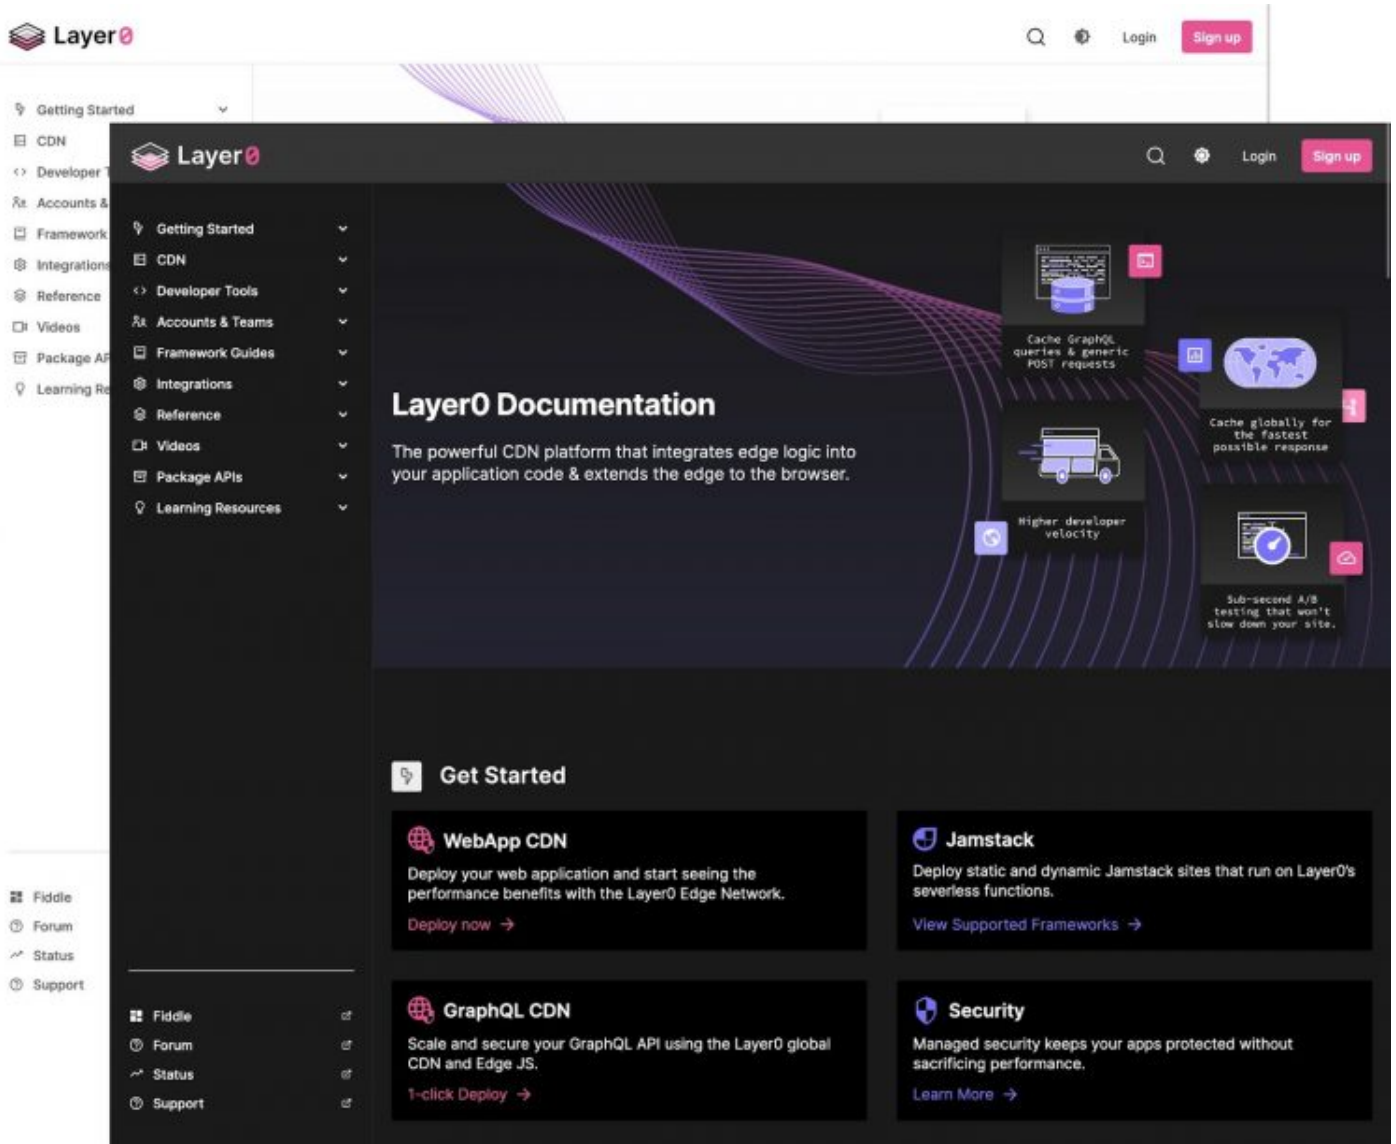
Layer0

Login Sign up

Getting Started
CDN
Developer T
Accounts &
Framework
Integration
Reference
Videos
Package AP
Learning Re

Fiddle
Forum
Status
Support

Layer0

Login Sign up

Getting Started
CDN
Developer Tools
Accounts & Teams
Framework Guides
Integrations
Reference
Videos
Package APIs
Learning Resources

Fiddle
Forum
Status
Support

Layer0 Documentation

The powerful CDN platform that integrates edge logic into your application code & extends the edge to the browser.

Cache GraphQL queries & generic POST requests

Cache globally for the fastest possible response

Higher developer velocity

Sub-second A/B testing that won't slow down your site.

Get Started

WebApp CDN

Deploy your web application and start seeing the performance benefits with the Layer0 Edge Network.

Deploy now →

Jamstack

Deploy static and dynamic Jamstack sites that run on Layer0's severless functions.

View Supported Frameworks →

GraphQL CDN

Scale and secure your GraphQL API using the Layer0 global CDN and Edge JS.

1-click Deploy →

Security

Managed security keeps your apps protected without sacrificing performance.

Learn More →